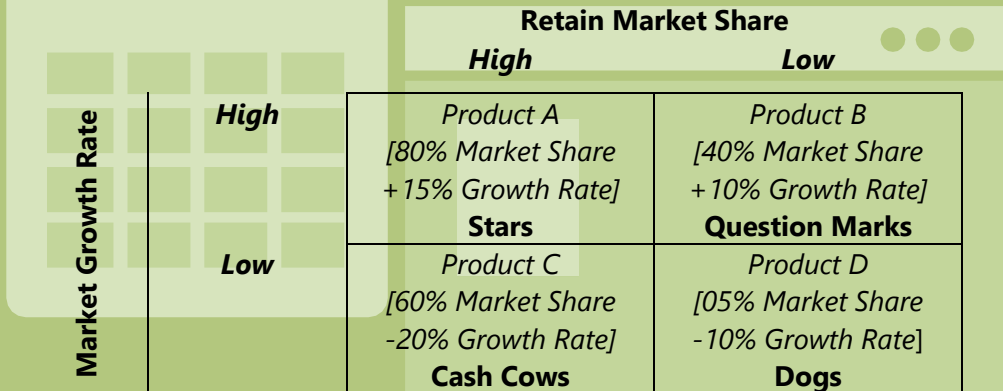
Retain Market Share

| | | High | Low |
|---|---|---|---|
| Market Growth Rate | High | Product A [80% Market Share +15% Growth Rate] **Stars** | Product B [40% Market Share +10% Growth Rate] **Question Marks** |
| | Low | Product C [60% Market Share -20% Growth Rate] **Cash Cows** | Product D [05% Market Share -10% Growth Rate] **Dogs** |